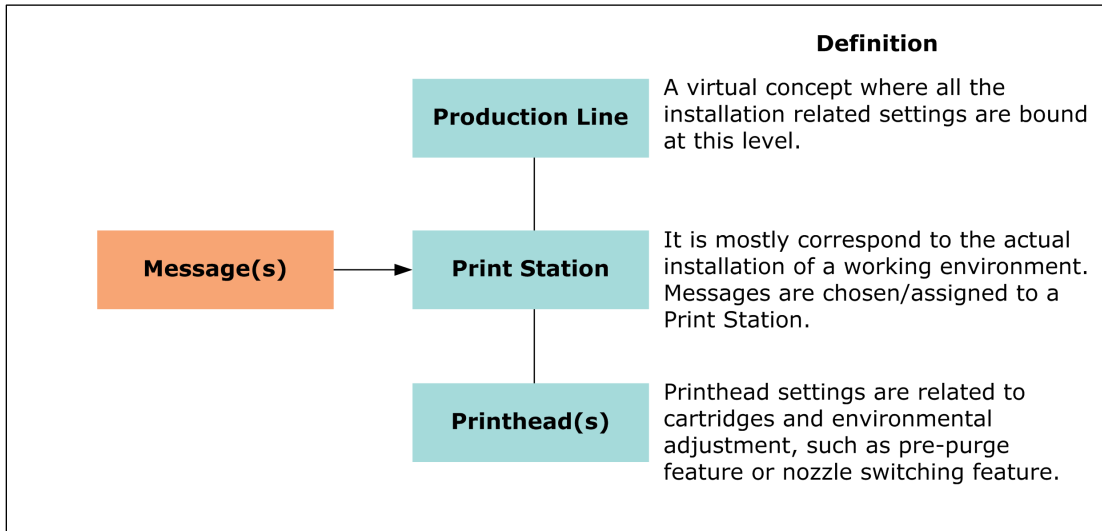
Definition

Production Line

A virtual concept where all the installation related settings are bound at this level.

Message(s)

Print Station

It is mostly correspond to the actual installation of a working environment. Messages are chosen/assigned to a Print Station.

Printhead(s)

Printhead settings are related to cartridges and environmental adjustment, such as pre-purge feature or nozzle switching feature.